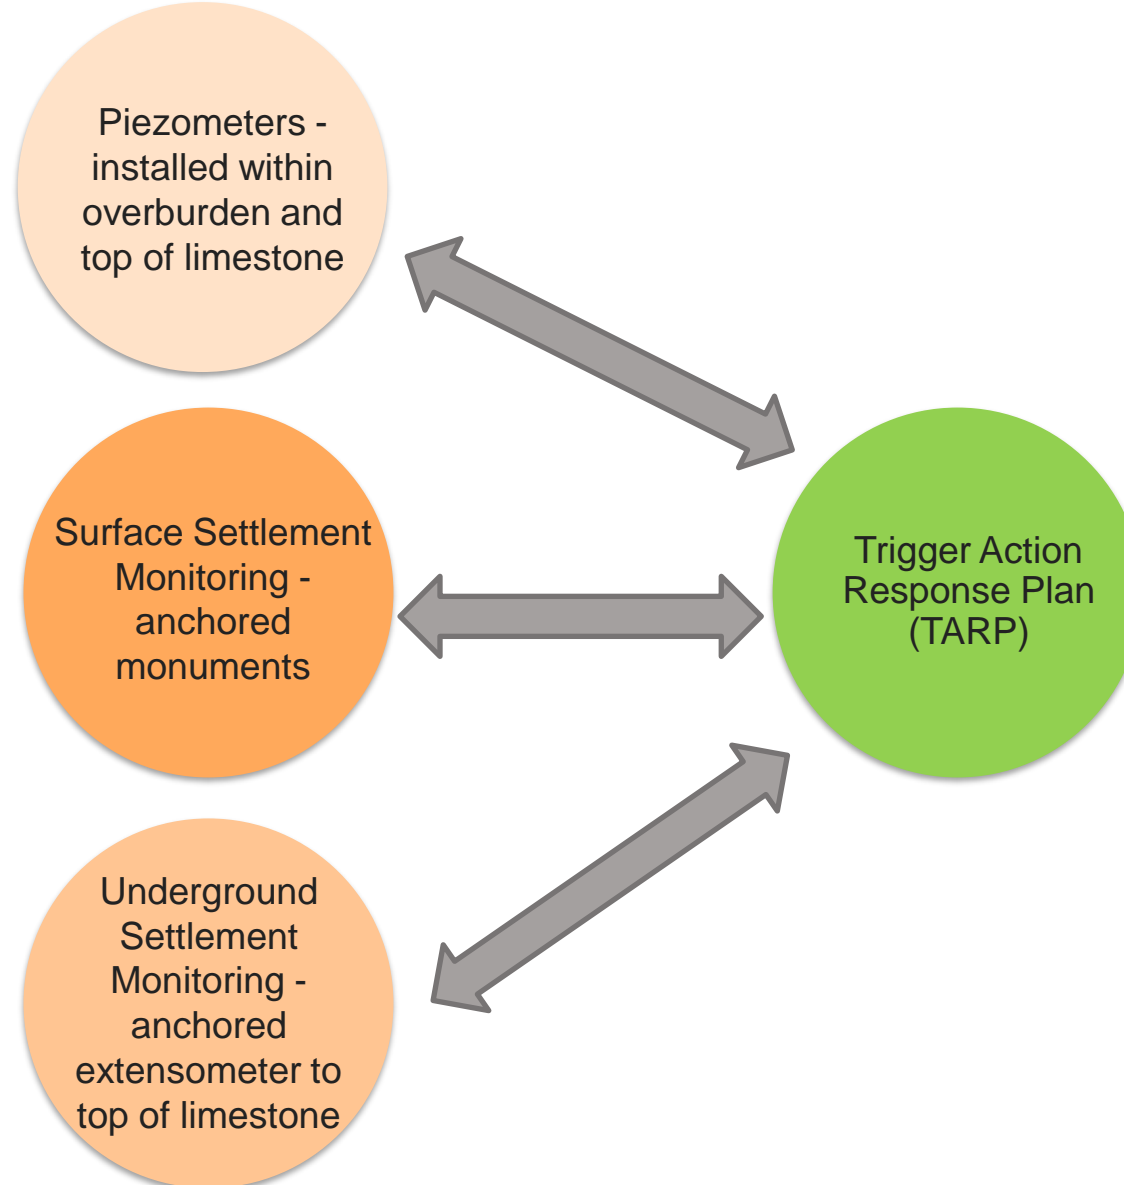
Piezometers - installed within overburden and top of limestone

Surface Settlement Monitoring - anchored monuments

Underground Settlement Monitoring - anchored extensometer to top of limestone

Trigger Action Response Plan (TARP)